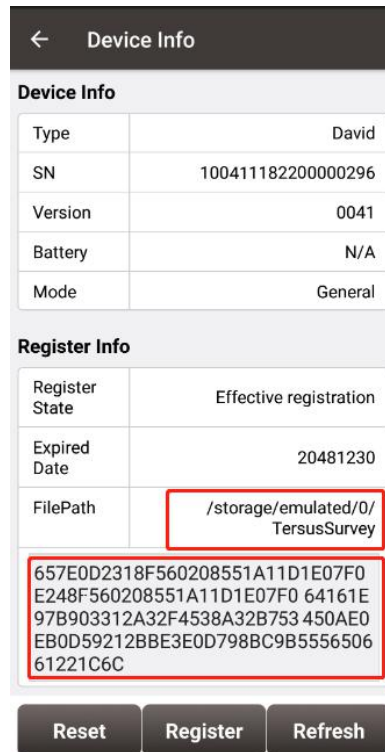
← Device Info

Device Info

| Type | David |
|---|---|
| SN | 100411182200000296 |
| Version | 0041 |
| Battery | N/A |
| Mode | General |

Register Info

| Register State | Effective registration |
|---|---|
| Expired Date | 20481230 |
| FilePath | /storage/emulated/0/TersusSurvey |

657E0D2318F560208551A11D1E07F0E248F560208551A11D1E07F0 64161E97B903312A32F4538A32B753 450AE0EB0D59212BBE3E0D798BC9B555650661221C6C

Reset Register Refresh